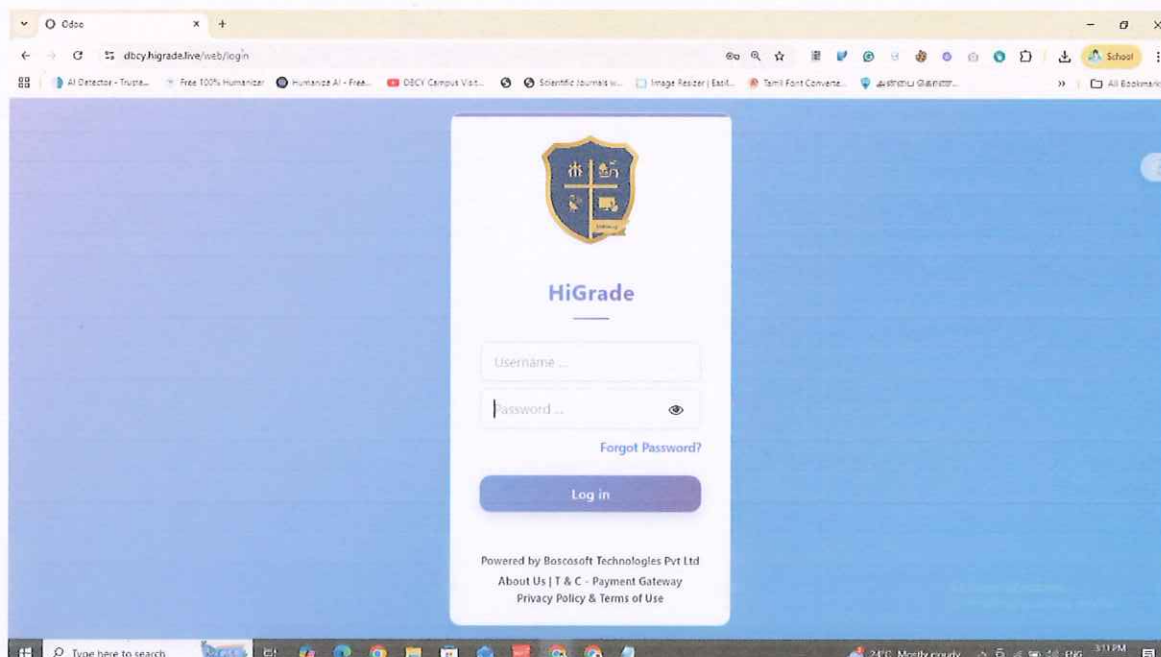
Odoo
dbcy.higrade.live/web/login
School
AI Detector - Truste... Free 100% Humanizer Humanize AI - Free... DBCY Campus Visit... Scientific Journals w... Image Resizer | Easil... Tamil Font Converte... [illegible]
All Bookmarks

HiGrade

Username ...
Password ...
Forgot Password?
Log in

Powered by Boscosoft Technologies Pvt Ltd
About Us | T & C - Payment Gateway
Privacy Policy & Terms of Use

Type here to search
24°C Mostly cloudy
ENG
3:11 PM